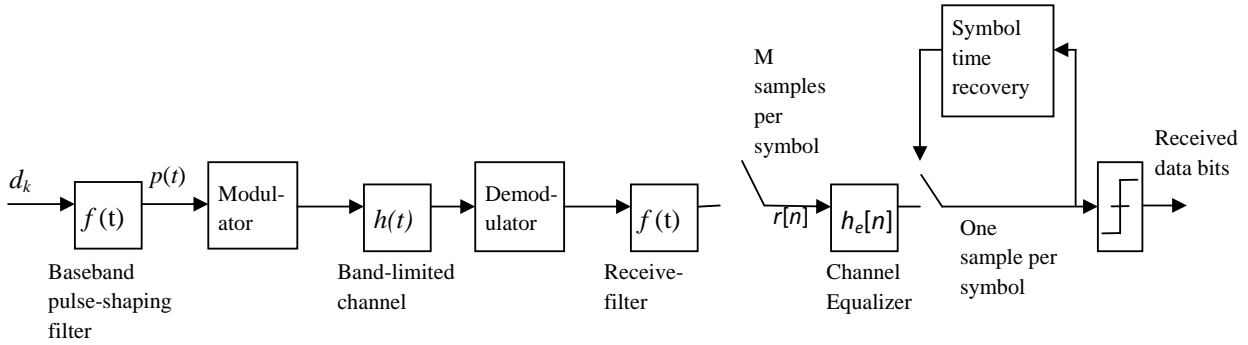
Symbol time recovery

M samples per symbol

Received data bits

$d_k$

$f(t)$

$p(t)$

Modulator

$h(t)$

Demodulator

$f(t)$

$r[n]$

$h_e[n]$

One sample per symbol

Baseband pulse-shaping filter

Band-limited channel

Receive-filter

Channel Equalizer